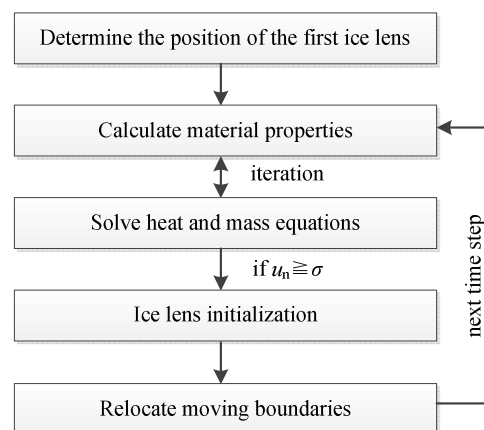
Determine the position of the first ice lens

Calculate material properties

iteration

Solve heat and mass equations

if $u_n \geqq \sigma$

Ice lens initialization

Relocate moving boundaries

next time step